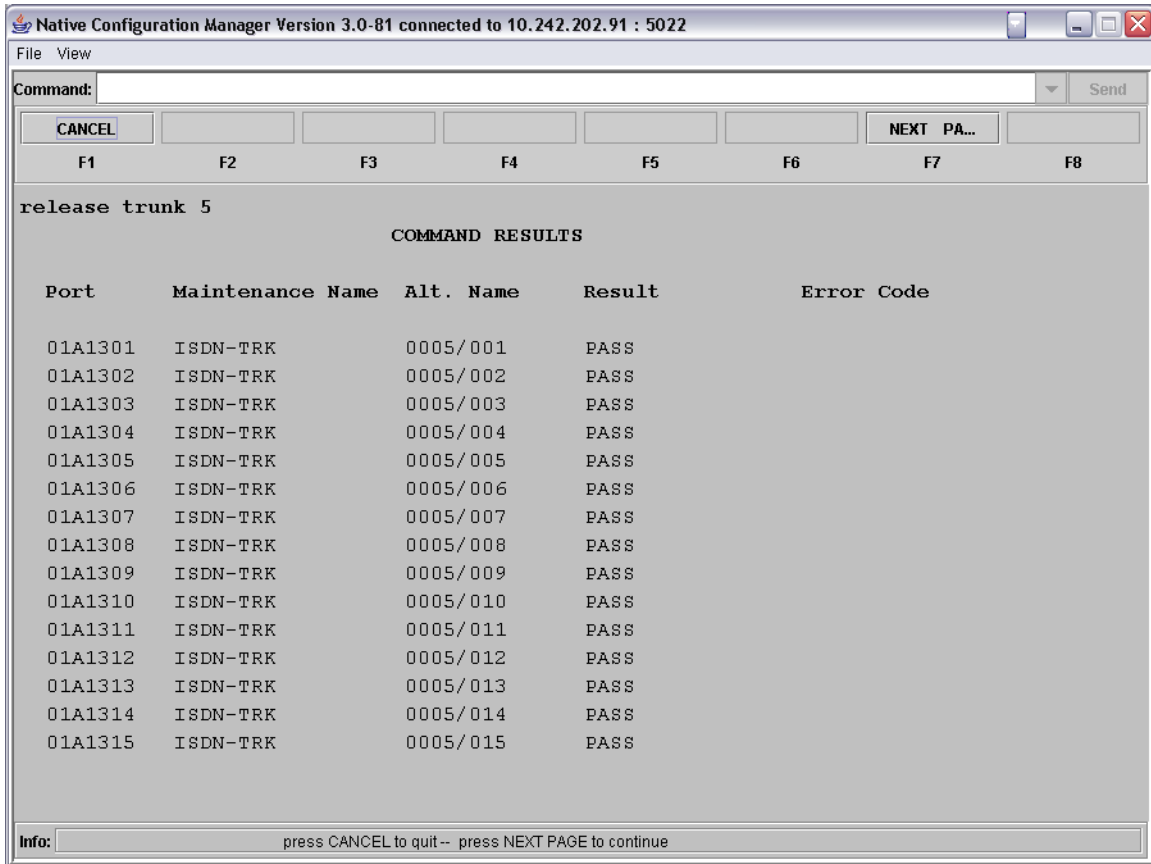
Native Configuration Manager Version 3.0-81 connected to 10.242.202.91 : 5022

File View

Command: Send

CANCEL NEXT PA...

F1 F2 F3 F4 F5 F6 F7 F8

release trunk 5

COMMAND RESULTS

| Port | Maintenance Name | Alt. Name | Result | Error Code |
|---|---|---|---|---|
| 01A1301 | ISDN-TRK | 0005/001 | PASS | |
| 01A1302 | ISDN-TRK | 0005/002 | PASS | |
| 01A1303 | ISDN-TRK | 0005/003 | PASS | |
| 01A1304 | ISDN-TRK | 0005/004 | PASS | |
| 01A1305 | ISDN-TRK | 0005/005 | PASS | |
| 01A1306 | ISDN-TRK | 0005/006 | PASS | |
| 01A1307 | ISDN-TRK | 0005/007 | PASS | |
| 01A1308 | ISDN-TRK | 0005/008 | PASS | |
| 01A1309 | ISDN-TRK | 0005/009 | PASS | |
| 01A1310 | ISDN-TRK | 0005/010 | PASS | |
| 01A1311 | ISDN-TRK | 0005/011 | PASS | |
| 01A1312 | ISDN-TRK | 0005/012 | PASS | |
| 01A1313 | ISDN-TRK | 0005/013 | PASS | |
| 01A1314 | ISDN-TRK | 0005/014 | PASS | |
| 01A1315 | ISDN-TRK | 0005/015 | PASS | |

Info: press CANCEL to quit -- press NEXT PAGE to continue